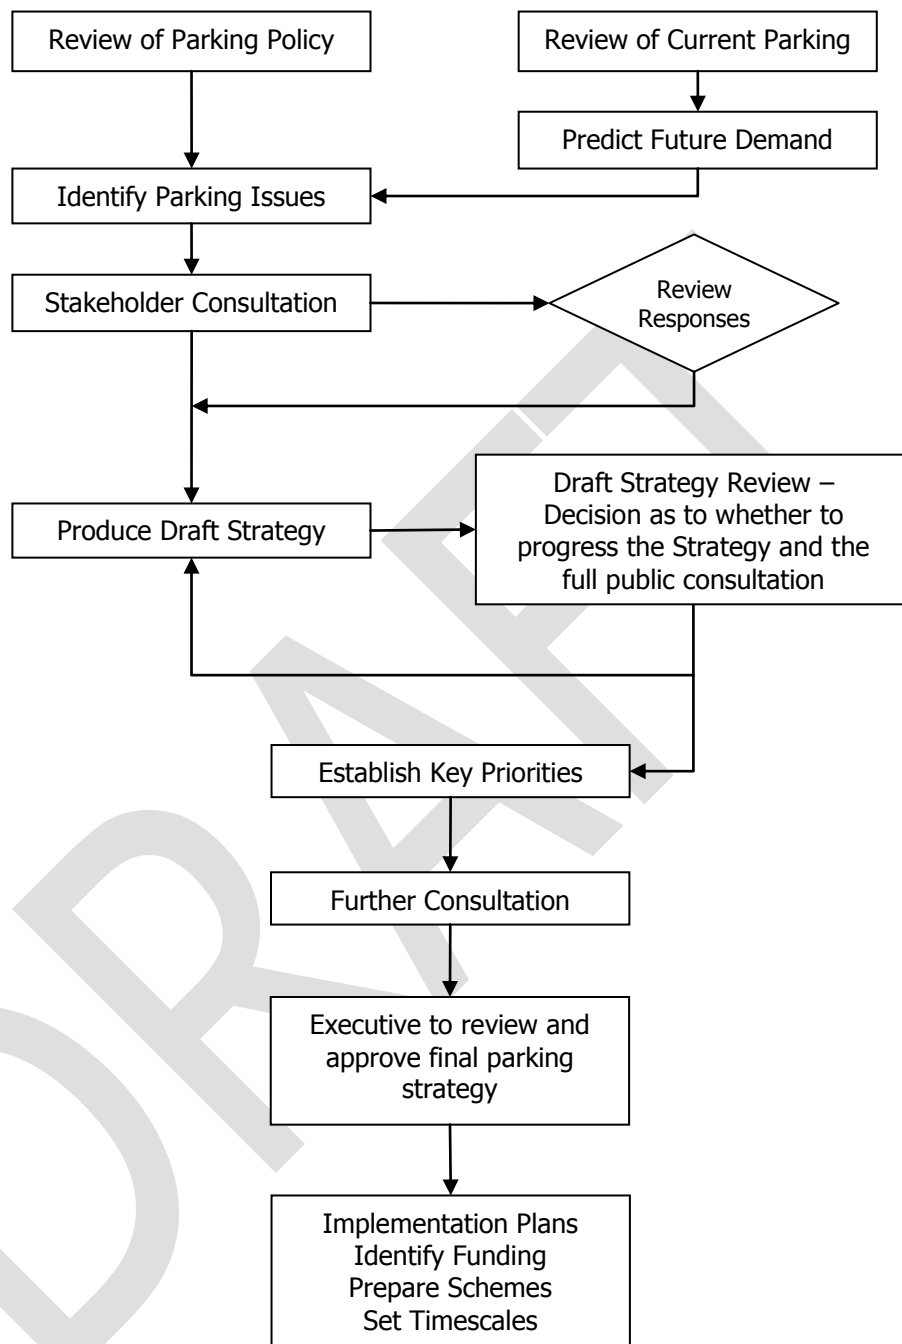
Review of Parking Policy

Review of Current Parking

Predict Future Demand

Identify Parking Issues

Stakeholder Consultation

Review Responses

Produce Draft Strategy

Draft Strategy Review – Decision as to whether to progress the Strategy and the full public consultation

Establish Key Priorities

Further Consultation

Executive to review and approve final parking strategy

Implementation Plans
Identify Funding
Prepare Schemes
Set Timescales

DRAFT